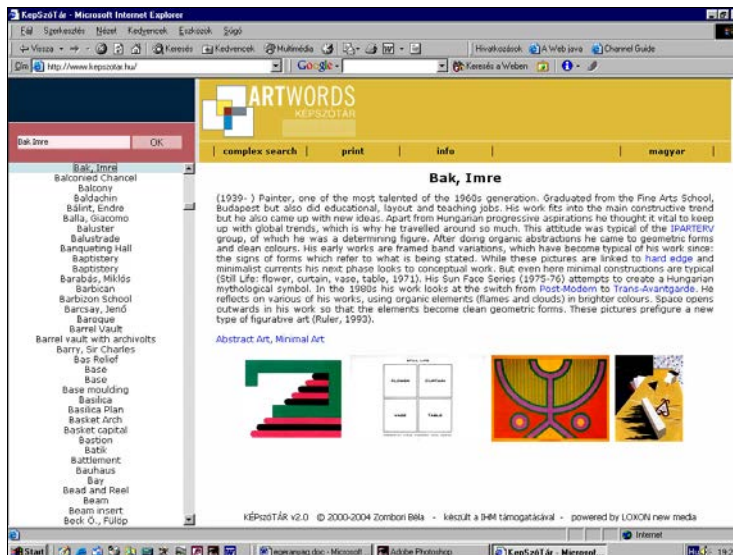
KepSzóTár - Microsoft Internet Explorer

Fájl Szerkesztés Nézet Kedvencek Eszközök Súgó

Vissza Keresés Kedvencek Multimédia

Hivatkozások A Web java Channel Guide

Cím http://www.kepszotar.hu/

Google

Keresés a Weben

ARTWORDS
KÉPSZÓTÁR

Bak Imre
OK

complex search | print | info | magyar

Bak, Imre
Balconied Chancel
Balcony
Baldachin
Bálint, Endre
Balla, Giacomo
Baluster
Balustrade
Banqueting Hall
Baptistery
Baptistry
Barabás, Miklós
Barbican
Barbizon School
Barcsay, Jenő
Baroque
Barrel Vault
Barrel vault with archivolts
Barry, Sir Charles
Bas Relief
Base
Base
Base moulding
Basilica
Basilica Plan
Basket Arch
Basket capital
Bastion
Batik
Battlement
Bauhaus
Bay
Bead and Reel
Beam
Beam insert
Beck Ö., Fülöp

Bak, Imre

(1939- ) Painter, one of the most talented of the 1960s generation. Graduated from the Fine Arts School, Budapest but also did educational, layout and teaching jobs. His work fits into the main constructive trend but he also came up with new ideas. Apart from Hungarian progressive aspirations he thought it vital to keep up with global trends, which is why he travelled around so much. This attitude was typical of the IPARTERV group, of which he was a determining figure. After doing organic abstractions he came to geometric forms and clean colours. His early works are framed band variations, which have become typical of his work since: the signs of forms which refer to what is being stated. While these pictures are linked to hard edge and minimalist currents his next phase looks to conceptual work. But even here minimal constructions are typical (Still Life: flower, curtain, vase, table, 1971). His Sun Face Series (1975-76) attempts to create a Hungarian mythological symbol. In the 1980s his work looks at the switch from Post-Modern to Trans-Avantgarde. He reflects on various of his works, using organic elements (flames and clouds) in brighter colours. Space opens outwards in his work so that the elements become clean geometric forms. These pictures prefigure a new type of figurative art (Ruler, 1993).

Abstract Art, Minimal Art

STILL LIFE
FLOWER CURTAIN
VASE TABLE

KÉPSZÓTÁR v2.0 © 2000-2004 Zombori Béla - készült a IHM támogatásával - powered by LOXON new media

Internet

Start | reparavag.doc - Microsoft | Adobe Photoshop | KepSzóTár - Microsof...